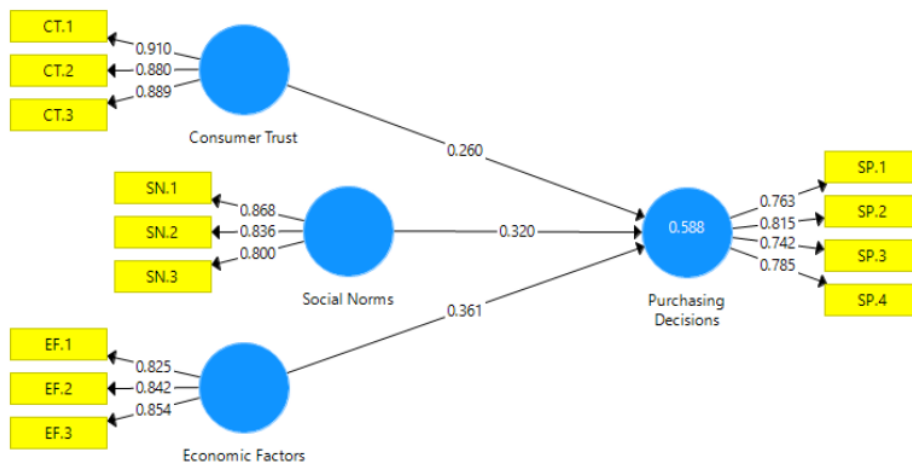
CT.1
0.910
CT.2
0.880
0.889
CT.3
Consumer Trust

0.260

SN.1
0.868
SN.2
0.836
0.800
SN.3
Social Norms

0.320

0.361

EF.1
0.825
EF.2
0.842
0.854
EF.3
Economic Factors

0.588
Purchasing Decisions

0.763
SP.1
0.815
SP.2
0.742
SP.3
0.785
SP.4